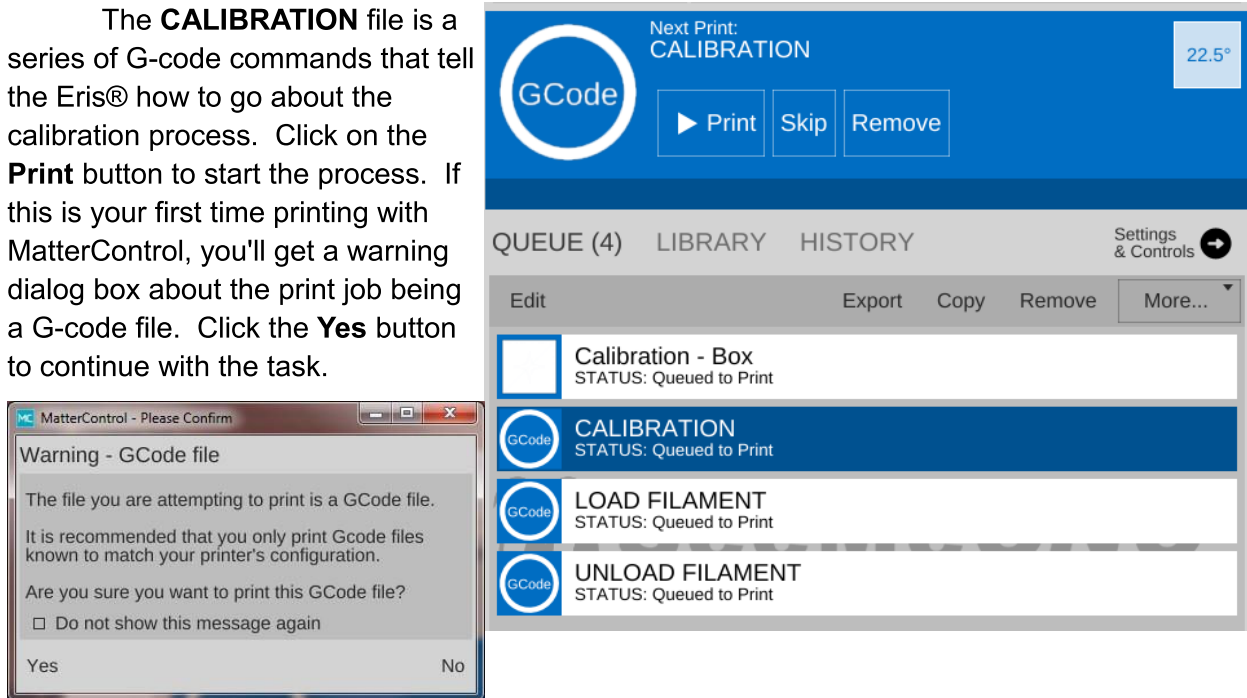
The **CALIBRATION** file is a series of G-code commands that tell the Eris® how to go about the calibration process. Click on the **Print** button to start the process. If this is your first time printing with MatterControl, you'll get a warning dialog box about the print job being a G-code file. Click the **Yes** button to continue with the task.

MC MatterControl - Please Confirm

Warning - GCode file

The file you are attempting to print is a GCode file.

It is recommended that you only print Gcode files known to match your printer's configuration.

Are you sure you want to print this GCode file?

☐ Do not show this message again

Yes

No

GCode

Next Print:
CALIBRATION

22.5°

▶ Print

Skip

Remove

QUEUE (4)

LIBRARY

HISTORY

Settings & Controls

Edit

Export

Copy

Remove

More...

Calibration - Box
STATUS: Queued to Print

GCode
CALIBRATION
STATUS: Queued to Print

GCode
LOAD FILAMENT
STATUS: Queued to Print

GCode
UNLOAD FILAMENT
STATUS: Queued to Print